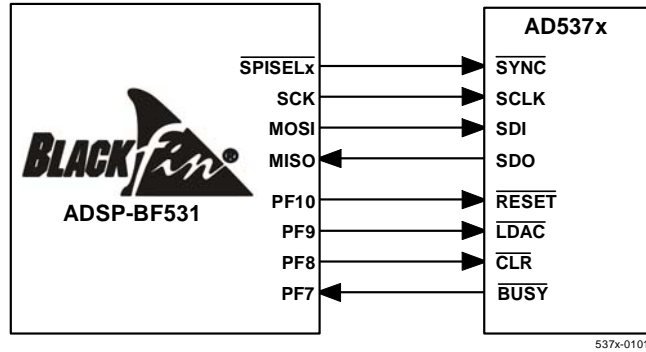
AD537x

$\overline{\text{SPISELx}}$
SCK
MOSI
MISO
PF10
PF9
PF8
PF7

BLACKfin®
ADSP-BF531

$\overline{\text{SYNC}}$
SCLK
SDI
SDO
$\overline{\text{RESET}}$
$\overline{\text{LDAC}}$
$\overline{\text{CLR}}$
$\overline{\text{BUSY}}$

537x-0101